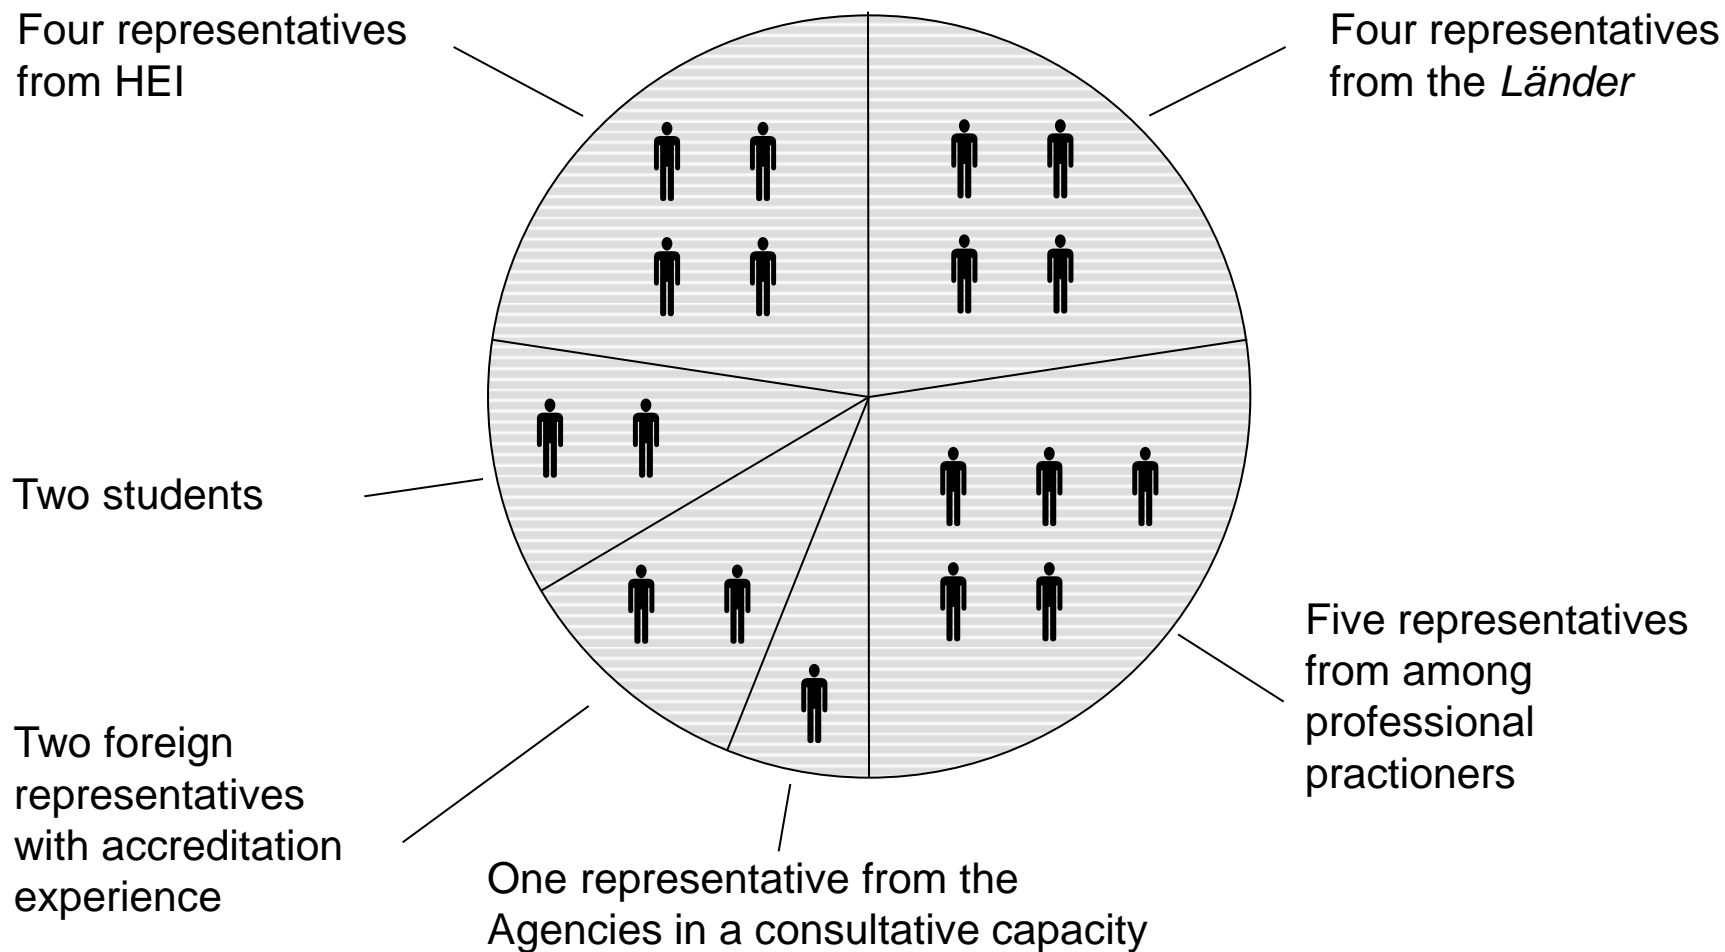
Four representatives from HEI

Four representatives from the *Länder*

Two students

Five representatives from among professional practioners

Two foreign representatives with accreditation experience

One representative from the Agencies in a consultative capacity